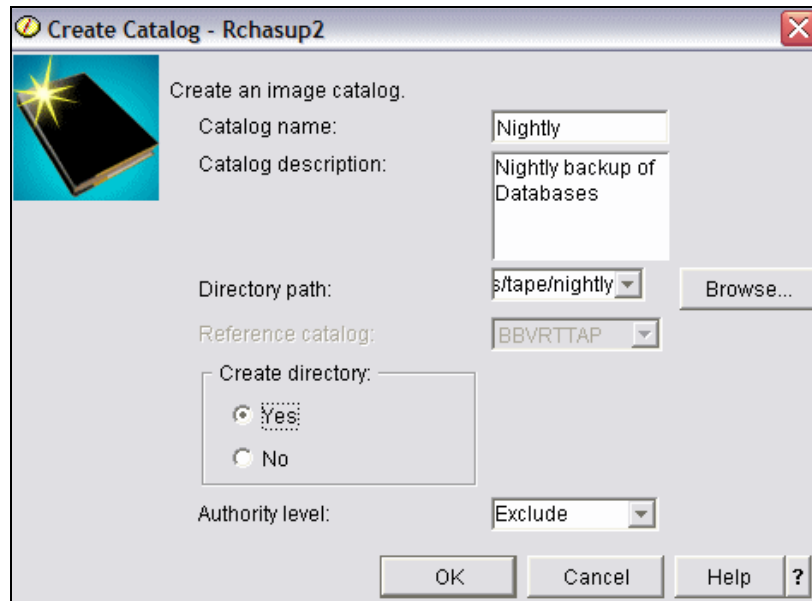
Create Catalog - Rchasup2

Create an image catalog.

Catalog name: Nightly

Catalog description: Nightly backup of Databases

Directory path: s/tape/nightly

Browse...

Reference catalog: BBVRTTAP

Create directory:

Yes

No

Authority level: Exclude

OK

Cancel

Help

?